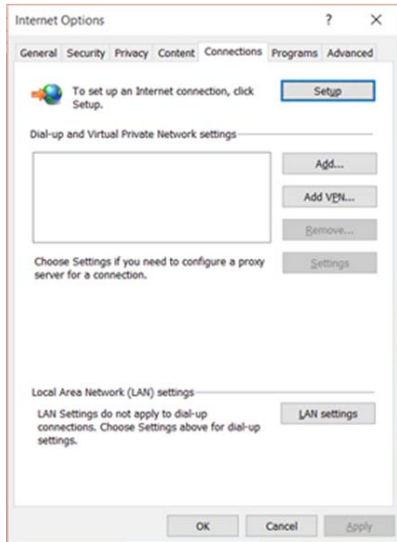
Internet Options ? ×

General Security Privacy Content Connections Programs Advanced

To set up an Internet connection, click Setup.

Setup

Dial-up and Virtual Private Network settings

Add...

Add VPN...

Remove...

Choose Settings if you need to configure a proxy server for a connection.

Settings

Local Area Network (LAN) settings

LAN Settings do not apply to dial-up connections. Choose Settings above for dial-up settings.

LAN settings

OK Cancel Apply